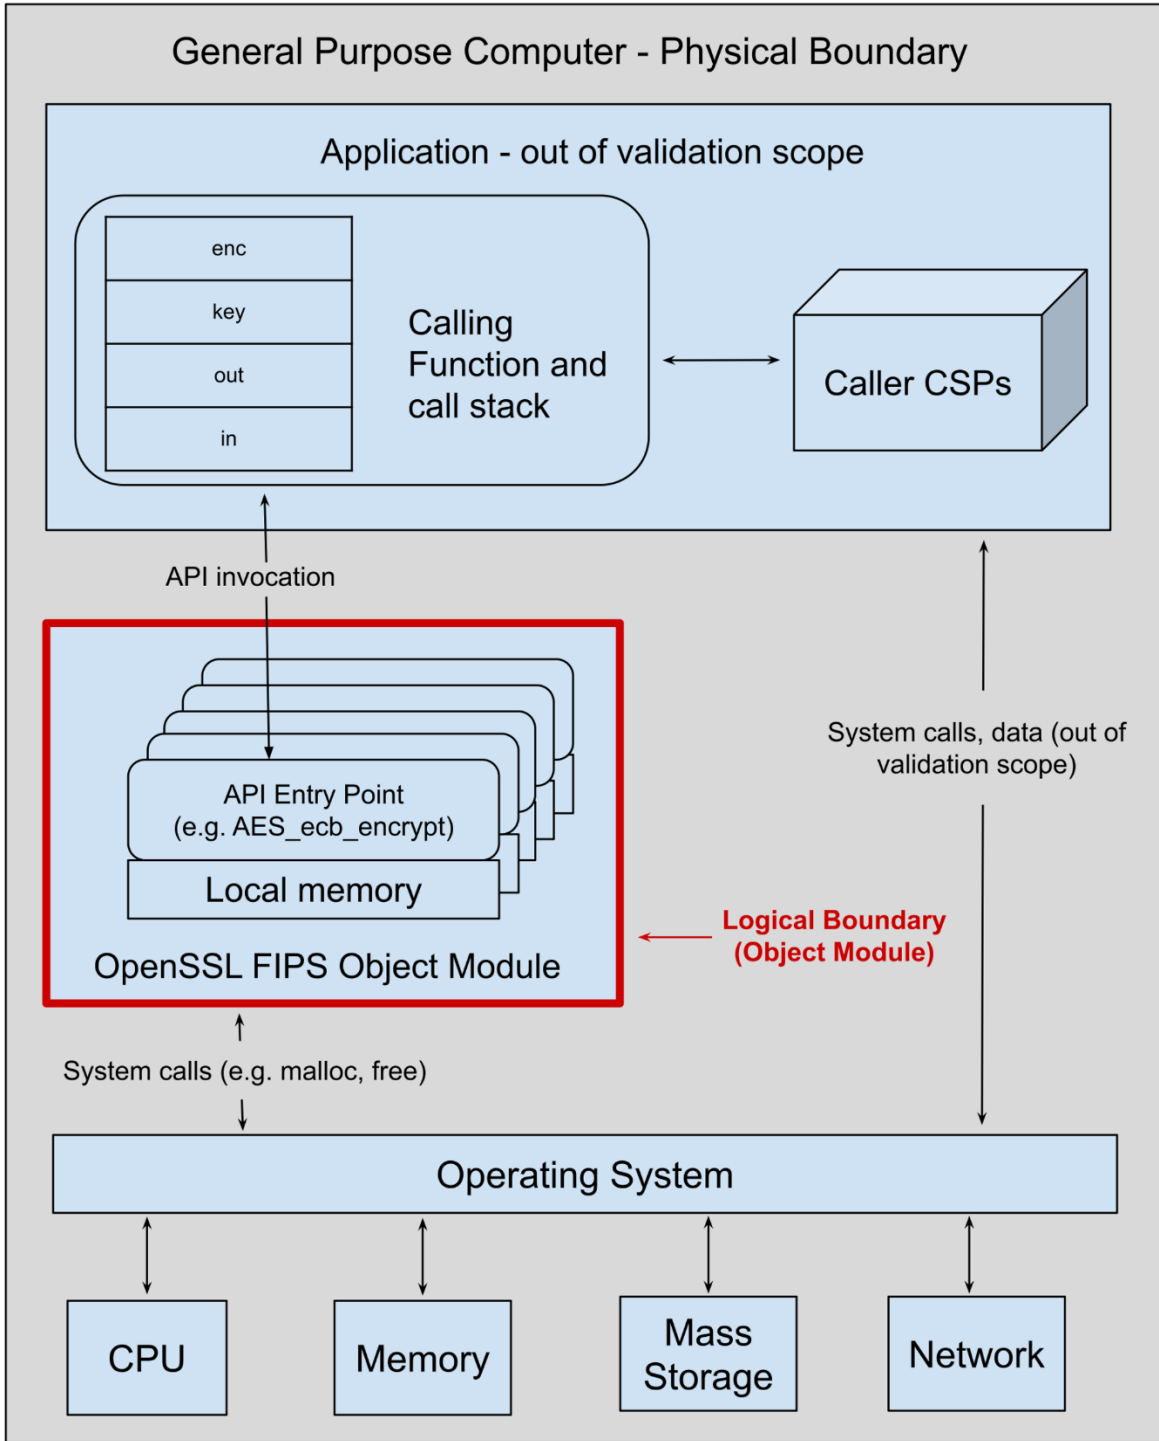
General Purpose Computer - Physical Boundary

Application - out of validation scope

enc

key

out

in

Calling Function and call stack

Caller CSPs

API invocation

API Entry Point (e.g. AES_ecb_encrypt)

Local memory

OpenSSL FIPS Object Module

System calls, data (out of validation scope)

Logical Boundary (Object Module)

System calls (e.g. malloc, free)

Operating System

CPU

Memory

Mass Storage

Network